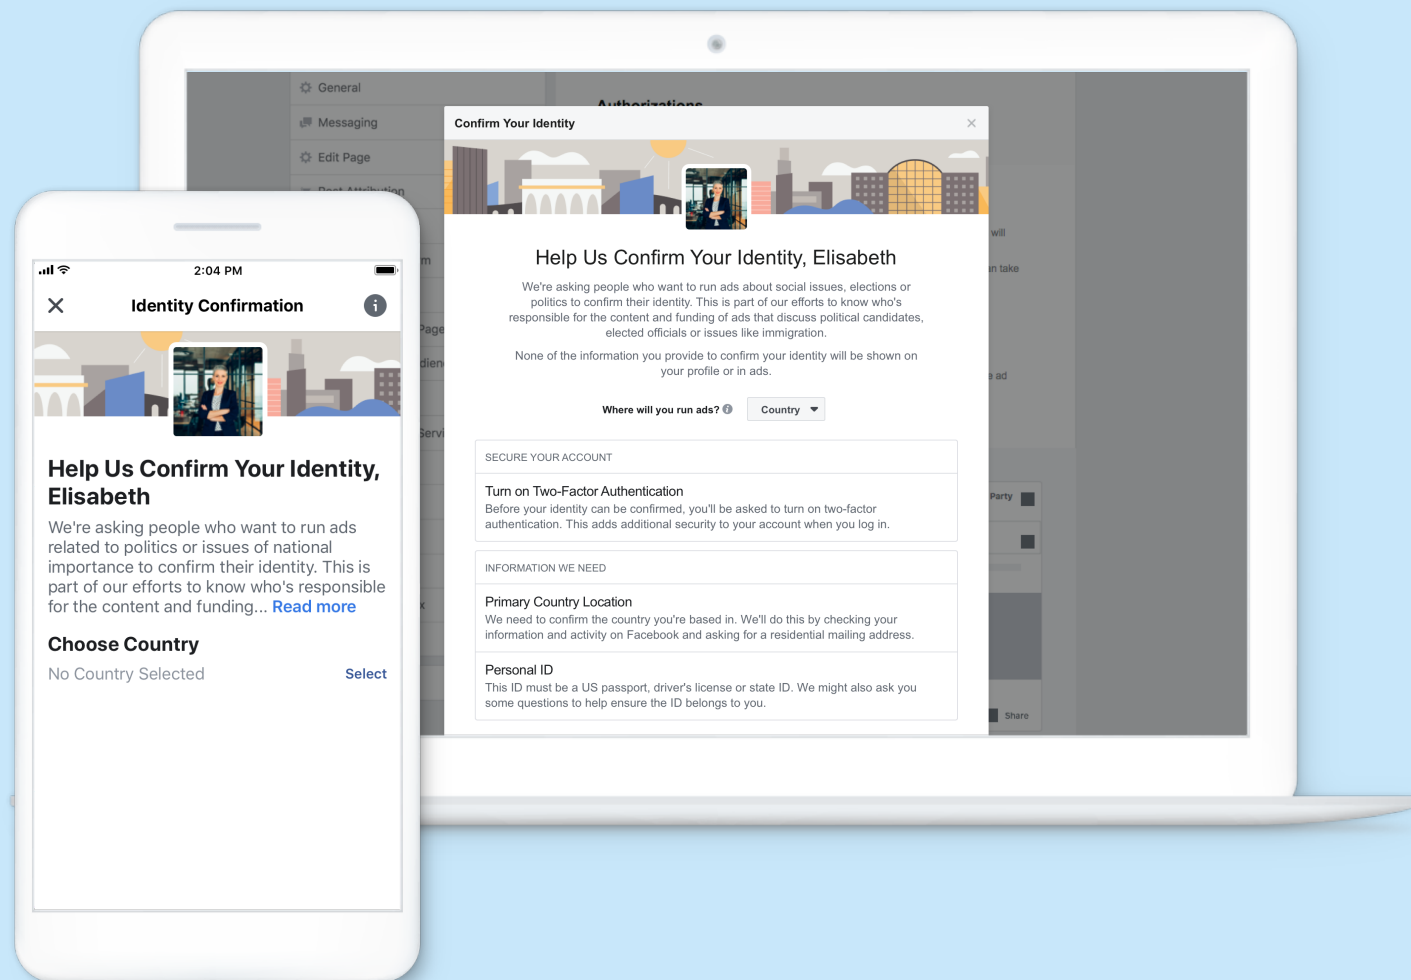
General

Messaging

Edit Page

Authorizations

Confirm Your Identity

Help Us Confirm Your Identity, Elisabeth

We're asking people who want to run ads about social issues, elections or politics to confirm their identity. This is part of our efforts to know who's responsible for the content and funding of ads that discuss political candidates, elected officials or issues like immigration.

None of the information you provide to confirm your identity will be shown on your profile or in ads.

Where will you run ads? Country

SECURE YOUR ACCOUNT

Turn on Two-Factor Authentication
Before your identity can be confirmed, you'll be asked to turn on two-factor authentication. This adds additional security to your account when you log in.

INFORMATION WE NEED

Primary Country Location
We need to confirm the country you're based in. We'll do this by checking your information and activity on Facebook and asking for a residential mailing address.

Personal ID
This ID must be a US passport, driver's license or state ID. We might also ask you some questions to help ensure the ID belongs to you.

will

n take

e ad

Party

Share

2:04 PM

Identity Confirmation

Help Us Confirm Your Identity, Elisabeth

We're asking people who want to run ads related to politics or issues of national importance to confirm their identity. This is part of our efforts to know who's responsible for the content and funding... Read more

Choose Country

No Country Selected Select